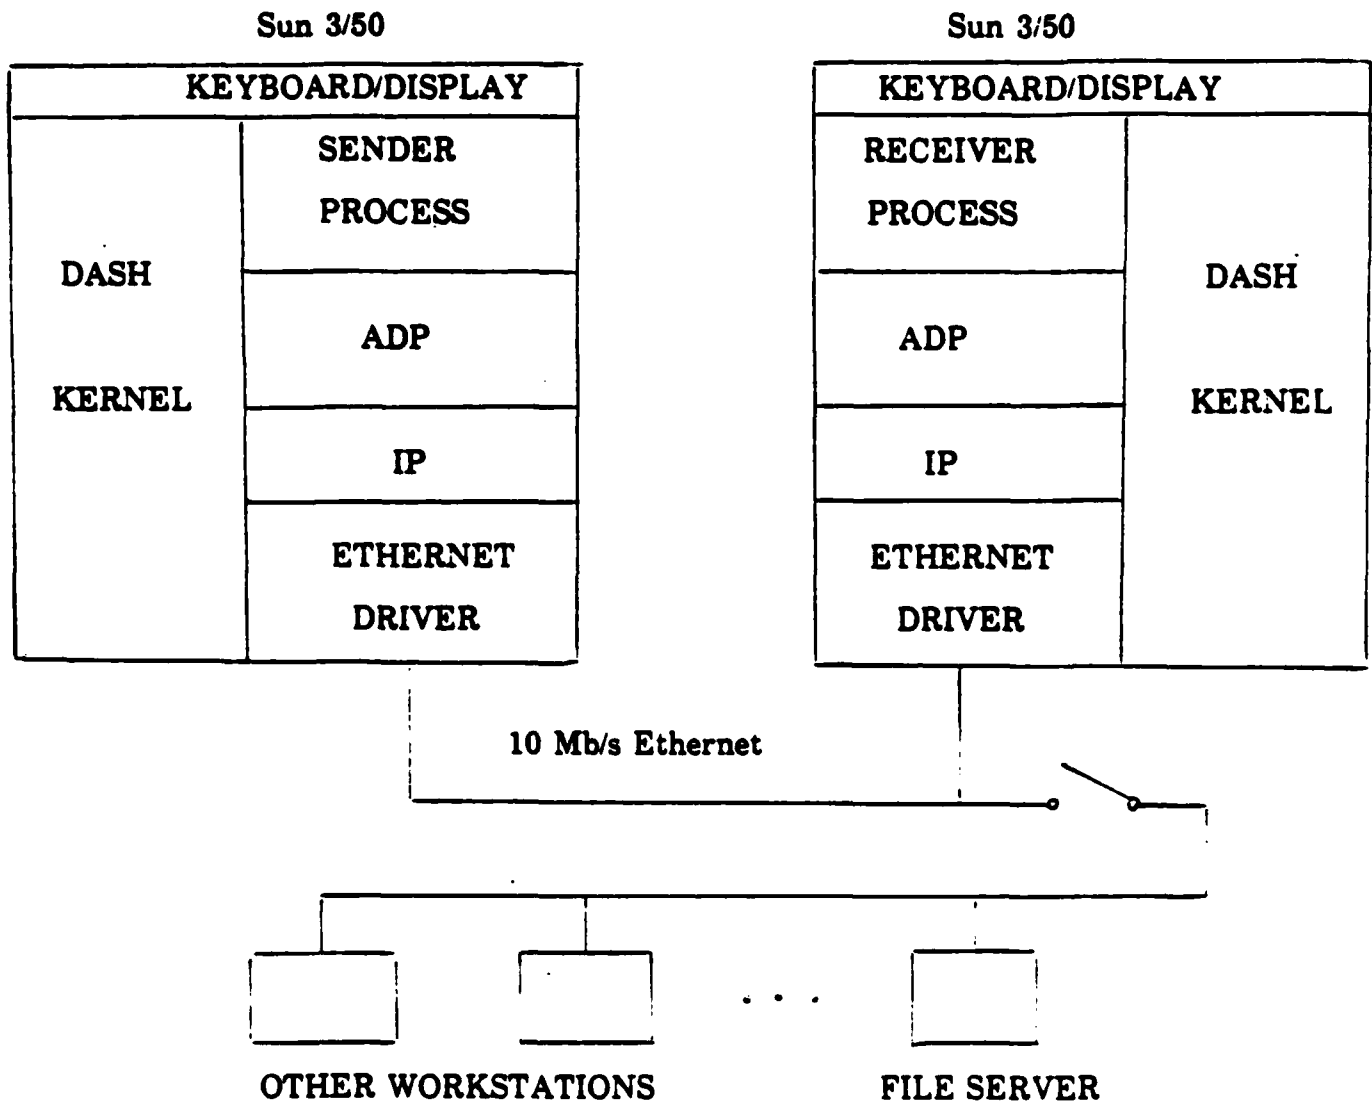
Sun 3/50

KEYBOARD/DISPLAY

DASH

KERNEL

SENDER PROCESS

ADP

IP

ETHERNET DRIVER

Sun 3/50

KEYBOARD/DISPLAY

RECEIVER PROCESS

ADP

IP

ETHERNET DRIVER

DASH

KERNEL

10 Mb/s Ethernet

. . .

OTHER WORKSTATIONS

FILE SERVER